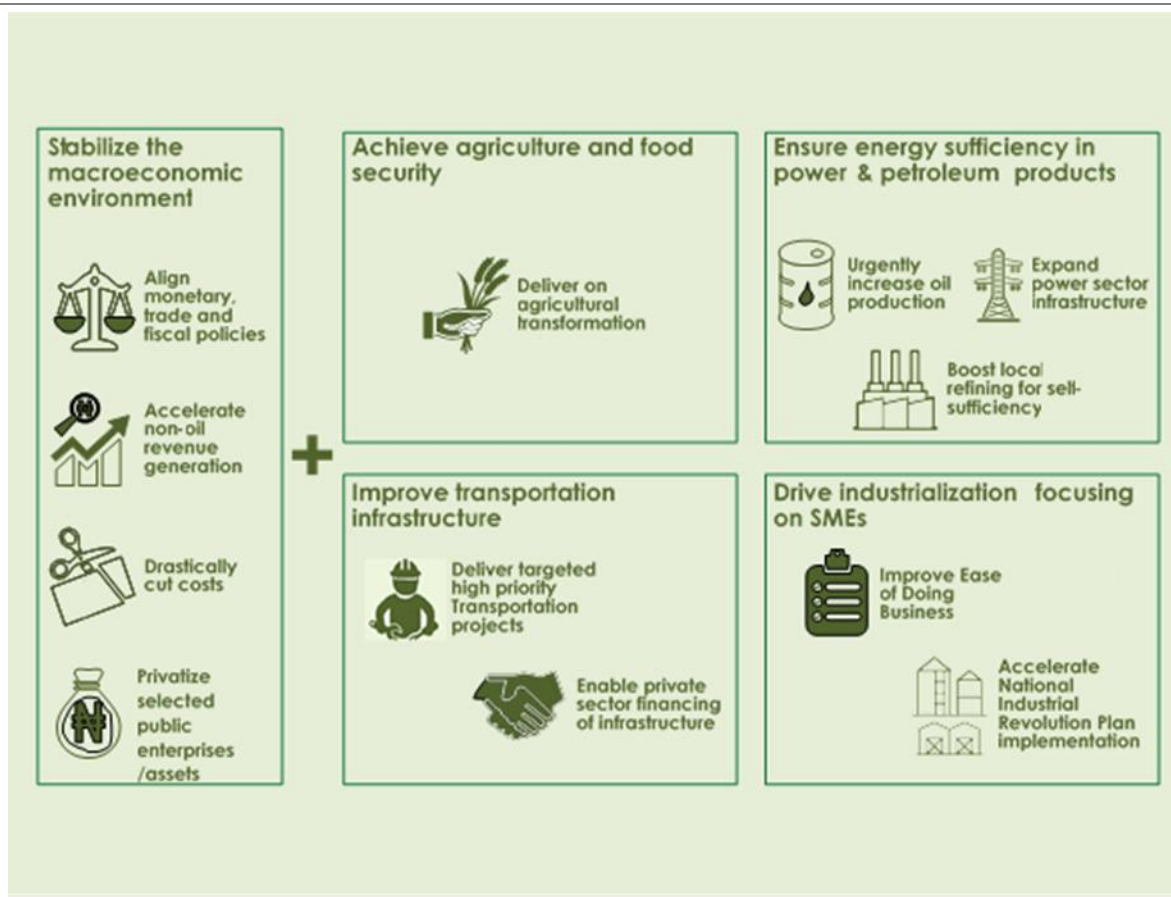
Stabilize the macroeconomic environment

Align monetary, trade and fiscal policies

Accelerate non-oil revenue generation

Drastically cut costs

Privatize selected public enterprises /assets

+

Achieve agriculture and food security

Deliver on agricultural transformation

Ensure energy sufficiency in power & petroleum products

Urgently increase oil production

Expand power sector infrastructure

Boost local refining for sell-sufficiency

Improve transportation infrastructure

Deliver targeted high priority Transportation projects

Enable private sector financing of infrastructure

Drive industrialization focusing on SMEs

Improve Ease of Doing Business

Accelerate National Industrial Revolution Plan implementation